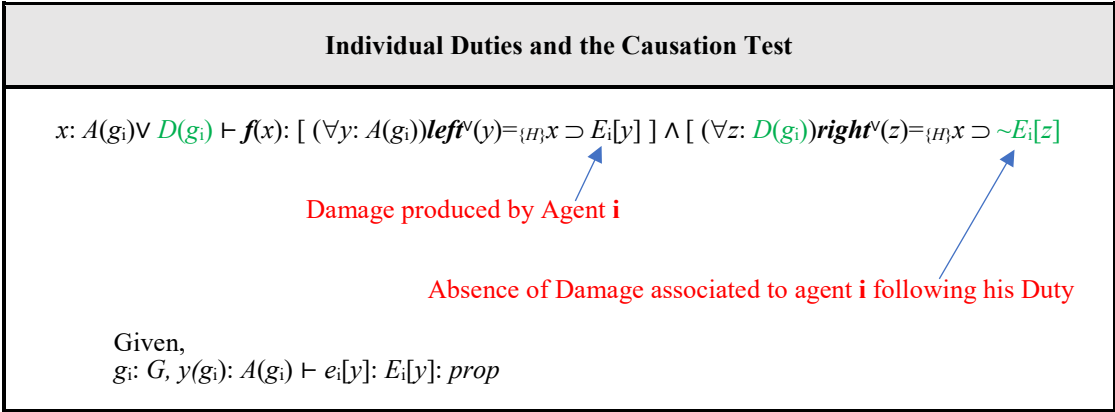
Individual Duties and the Causation Test

$x$: $A(g_i) \vee D(g_i) \vdash \boldsymbol{f}(x)$: [ $(\forall y: A(g_i))\boldsymbol{left}^{\vee}(y) =_{\{H\}} x \supset E_i[y]$ ] $\wedge$ [ $(\forall z: D(g_i))\boldsymbol{right}^{\vee}(z) =_{\{H\}} x \supset \sim E_i[z]$ ]

Damage produced by Agent **i**

Absence of Damage associated to agent **i** following his Duty

Given,
$g_i$: $G$, $y(g_i)$: $A(g_i) \vdash e_i[y]$: $E_i[y]$: $prop$